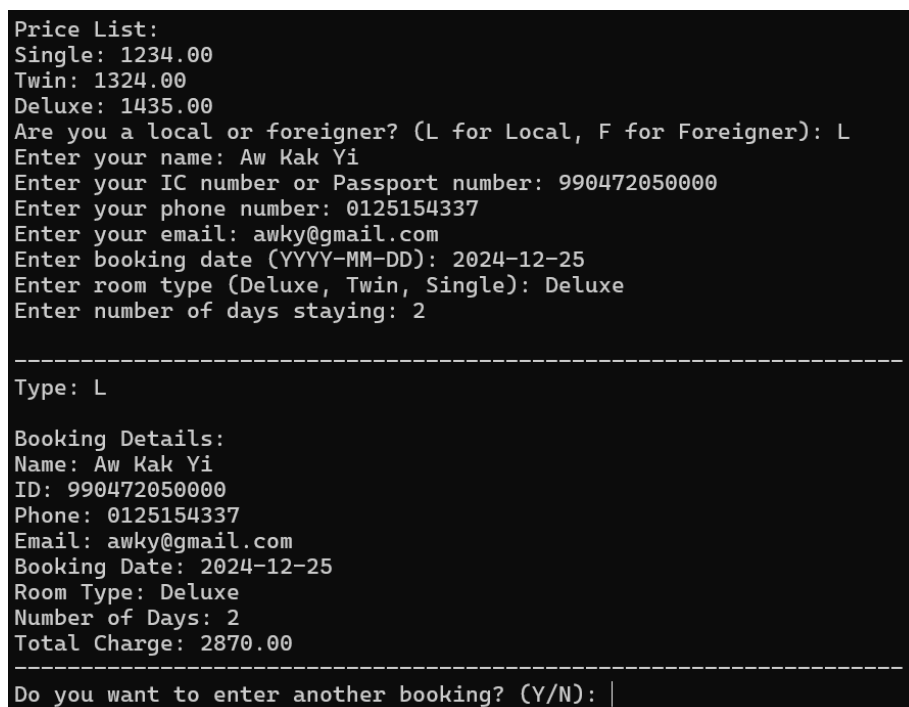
Price List:
Single: 1234.00
Twin: 1324.00
Deluxe: 1435.00
Are you a local or foreigner? (L for Local, F for Foreigner): L
Enter your name: Aw Kak Yi
Enter your IC number or Passport number: 990472050000
Enter your phone number: 0125154337
Enter your email: awky@gmail.com
Enter booking date (YYYY-MM-DD): 2024-12-25
Enter room type (Deluxe, Twin, Single): Deluxe
Enter number of days staying: 2

--------------------------------------------------------------------
Type: L

Booking Details:
Name: Aw Kak Yi
ID: 990472050000
Phone: 0125154337
Email: awky@gmail.com
Booking Date: 2024-12-25
Room Type: Deluxe
Number of Days: 2
Total Charge: 2870.00
--------------------------------------------------------------------
Do you want to enter another booking? (Y/N):